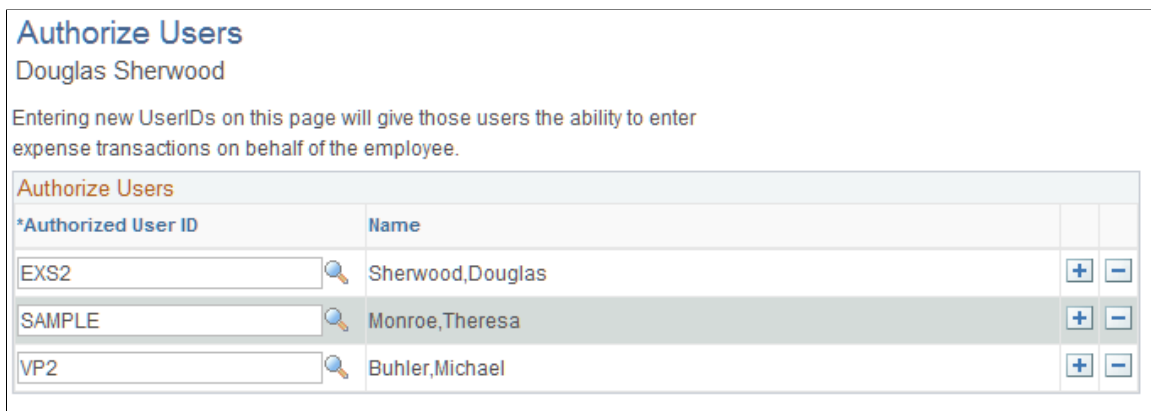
Authorize Users

Douglas Sherwood

Entering new UserIDs on this page will give those users the ability to enter expense transactions on behalf of the employee.

Authorize Users

| *Authorized User ID | Name | | |
|---|---|---|---|
| EXS2 | Sherwood,Douglas | + | − |
| SAMPLE | Monroe,Theresa | + | − |
| VP2 | Buhler,Michael | + | − |